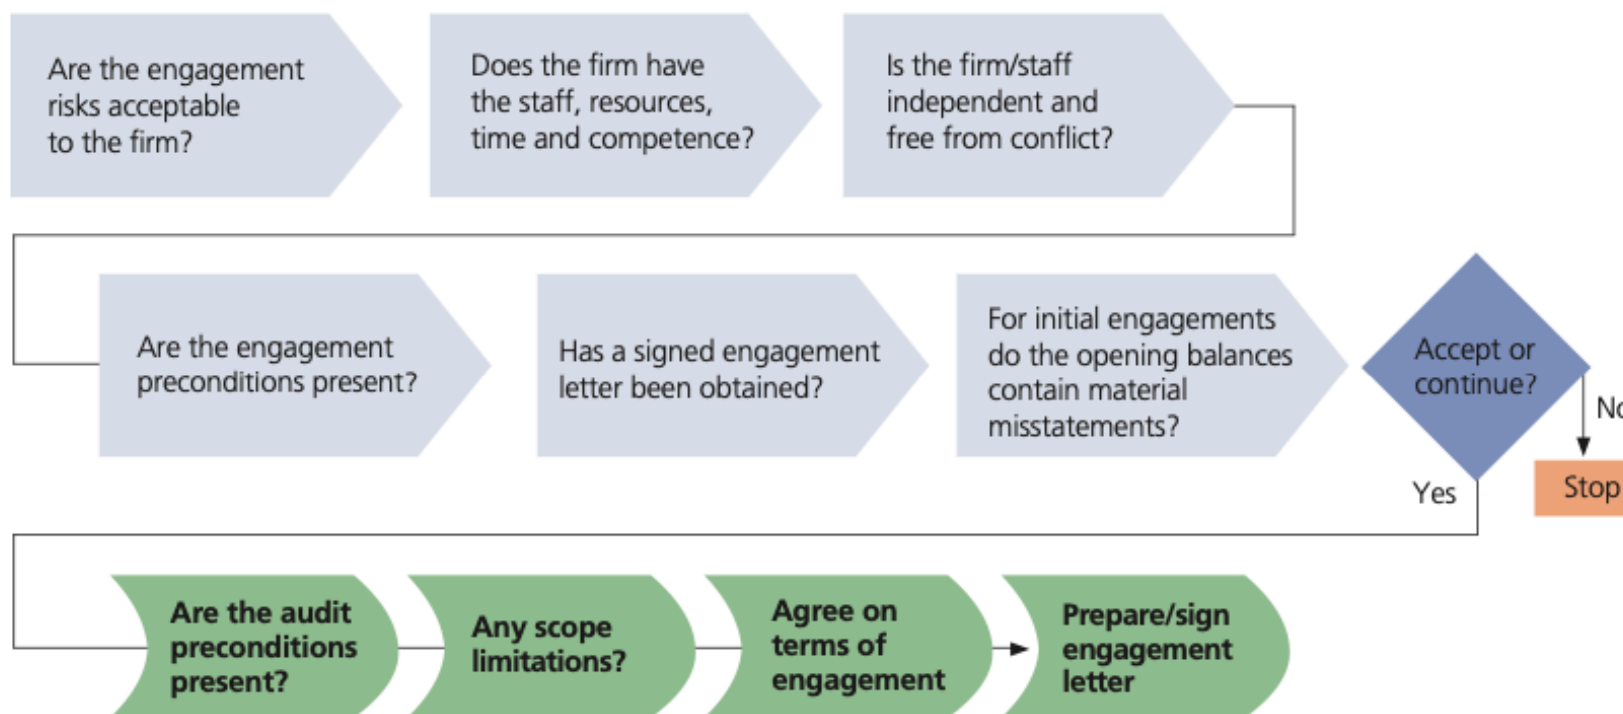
Are the engagement risks acceptable to the firm?

Does the firm have the staff, resources, time and competence?

Is the firm/staff independent and free from conflict?

Are the engagement preconditions present?

Has a signed engagement letter been obtained?

For initial engagements do the opening balances contain material misstatements?

Accept or continue?

No

Stop

Yes

Are the audit preconditions present?

Any scope limitations?

Agree on terms of engagement

Prepare/sign engagement letter